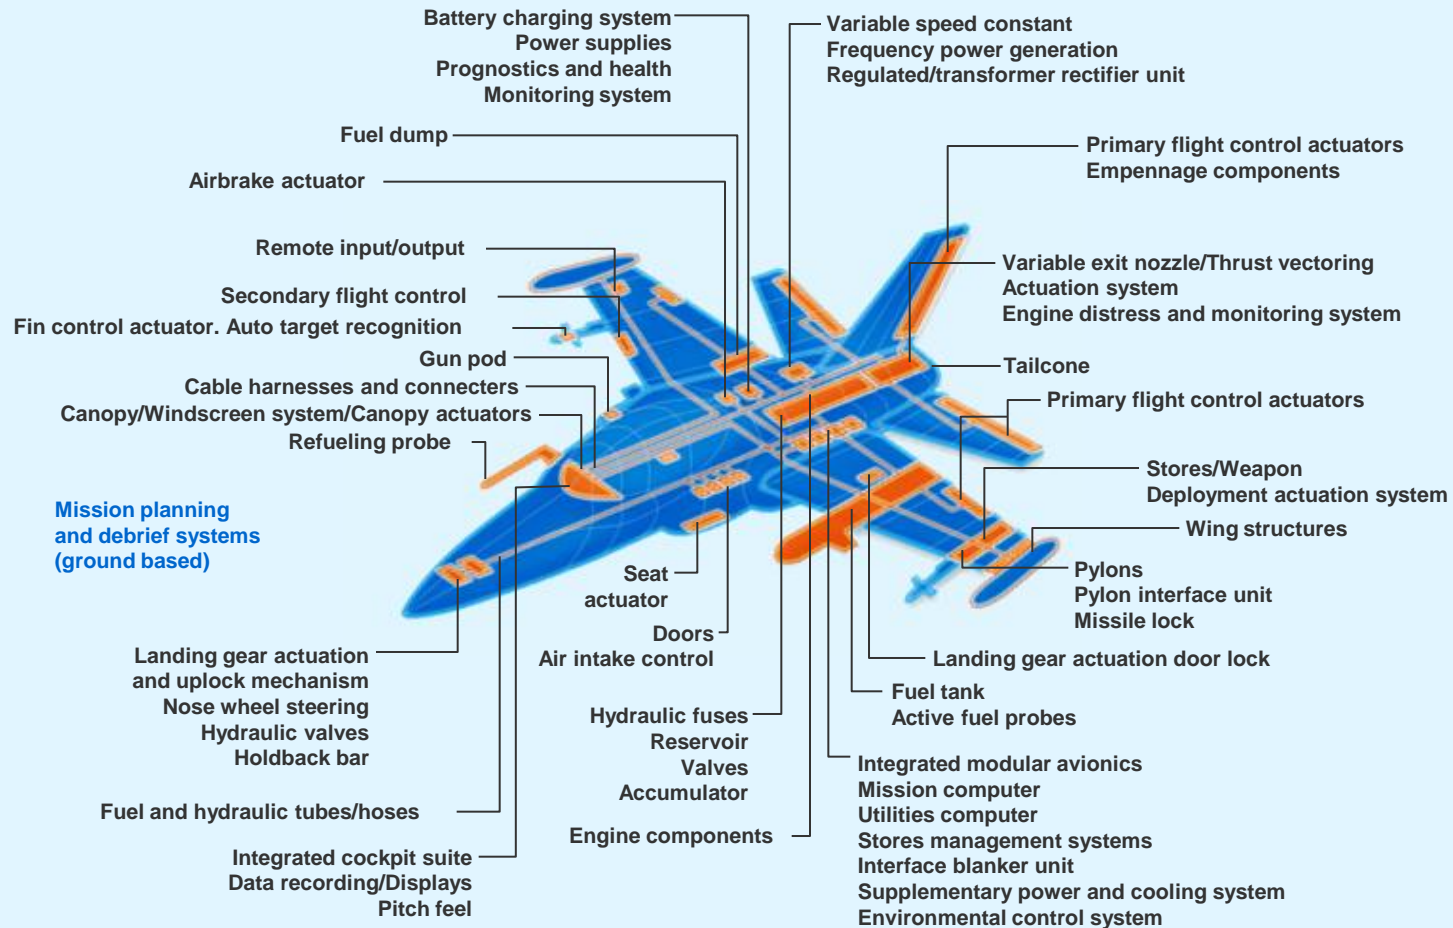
Battery charging system
Power supplies
Prognostics and health
Monitoring system

Fuel dump

Airbrake actuator

Remote input/output

Secondary flight control

Fin control actuator. Auto target recognition

Gun pod

Cable harnesses and connecters

Canopy/Windscreen system/Canopy actuators

Refueling probe

Mission planning
and debrief systems
(ground based)

Landing gear actuation
and uplock mechanism
Nose wheel steering
Hydraulic valves
Holdback bar

Fuel and hydraulic tubes/hoses

Integrated cockpit suite
Data recording/Displays
Pitch feel

Variable speed constant
Frequency power generation
Regulated/transformer rectifier unit

Primary flight control actuators
Empennage components

Variable exit nozzle/Thrust vectoring
Actuation system
Engine distress and monitoring system

Tailcone

Primary flight control actuators

Stores/Weapon
Deployment actuation system

Wing structures

Pylons
Pylon interface unit
Missile lock

Seat
actuator

Doors
Air intake control

Landing gear actuation door lock

Fuel tank
Active fuel probes

Hydraulic fuses
Reservoir
Valves
Accumulator

Engine components

Integrated modular avionics
Mission computer
Utilities computer
Stores management systems
Interface blanker unit
Supplementary power and cooling system
Environmental control system